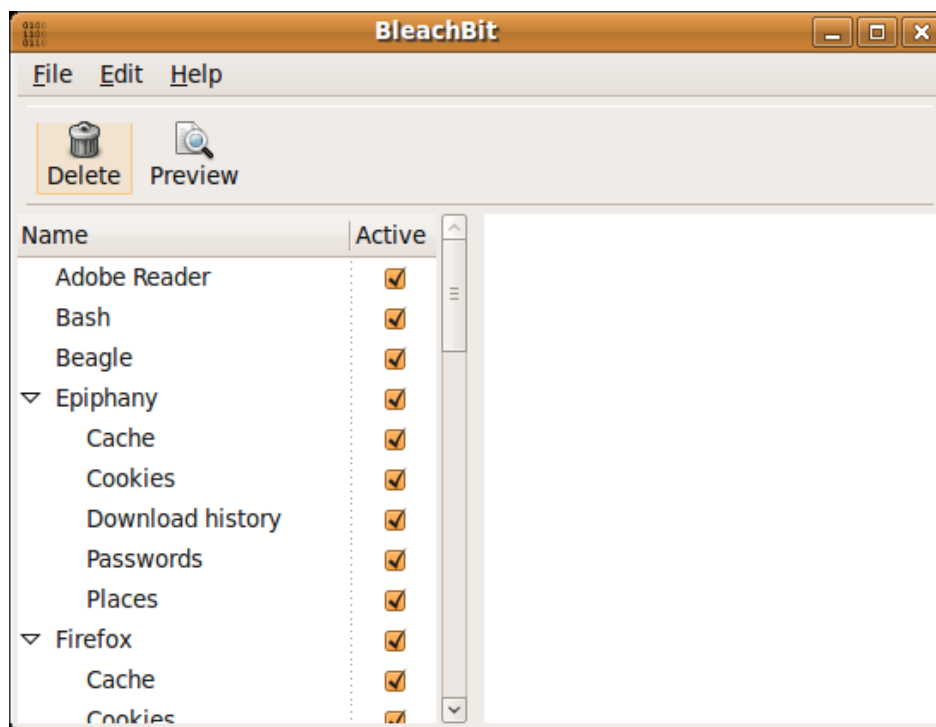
BleachBit

File Edit Help

Delete Preview

| Name | Active |
|---|---|
| Adobe Reader | |
| Bash | |
| Beagle | |
| Epiphany | |
| Cache | |
| Cookies | |
| Download history | |
| Passwords | |
| Places | |
| Firefox | |
| Cache | |
| Cookies | |